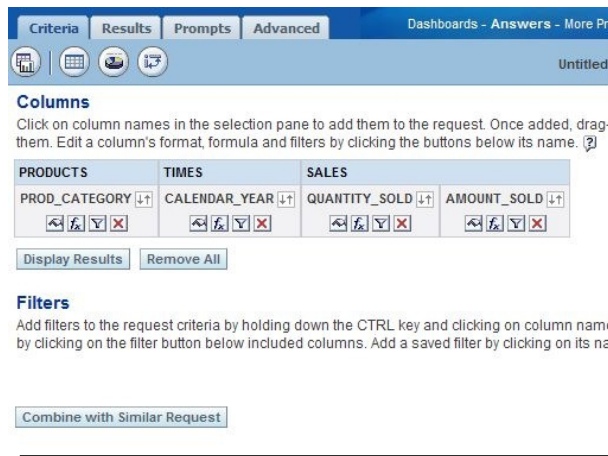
Criteria | Results | Prompts | Advanced

Dashboards - Answers - More Pr

Untitled

Columns

Click on column names in the selection pane to add them to the request. Once added, drag- them. Edit a column's format, formula and filters by clicking the buttons below its name. [?]

| PRODUCTS | TIMES | SALES | |
|---|---|---|---|
| PROD_CATEGORY | CALENDAR_YEAR | QUANTITY_SOLD | AMOUNT_SOLD |

Display Results | Remove All

Filters

Add filters to the request criteria by holding down the CTRL key and clicking on column name by clicking on the filter button below included columns. Add a saved filter by clicking on its na

Combine with Similar Request